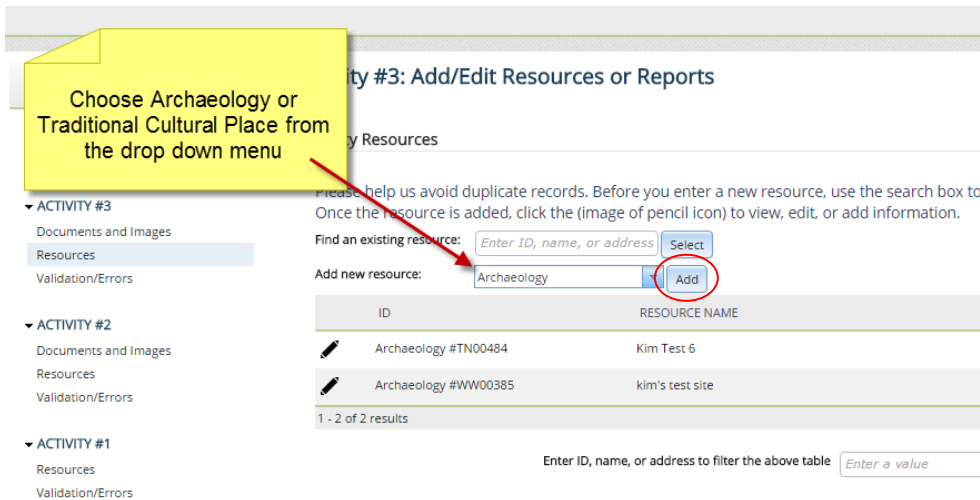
Choose Archaeology or Traditional Cultural Place from the drop down menu

ity #3: Add/Edit Resources or Reports

y Resources

Please help us avoid duplicate records. Before you enter a new resource, use the search box to
Once the resource is added, click the (image of pencil icon) to view, edit, or add information.

▾ ACTIVITY #3
Documents and Images
Resources
Validation/Errors

▾ ACTIVITY #2
Documents and Images
Resources
Validation/Errors

▾ ACTIVITY #1
Resources
Validation/Errors

Find an existing resource: Enter ID, name, or address Select

Add new resource: Archaeology Add

| | ID | RESOURCE NAME |
|---|---|---|
| ✎ | Archaeology #TN00484 | Kim Test 6 |
| ✎ | Archaeology #WW00385 | kim's test site |

1 - 2 of 2 results

Enter ID, name, or address to filter the above table Enter a value